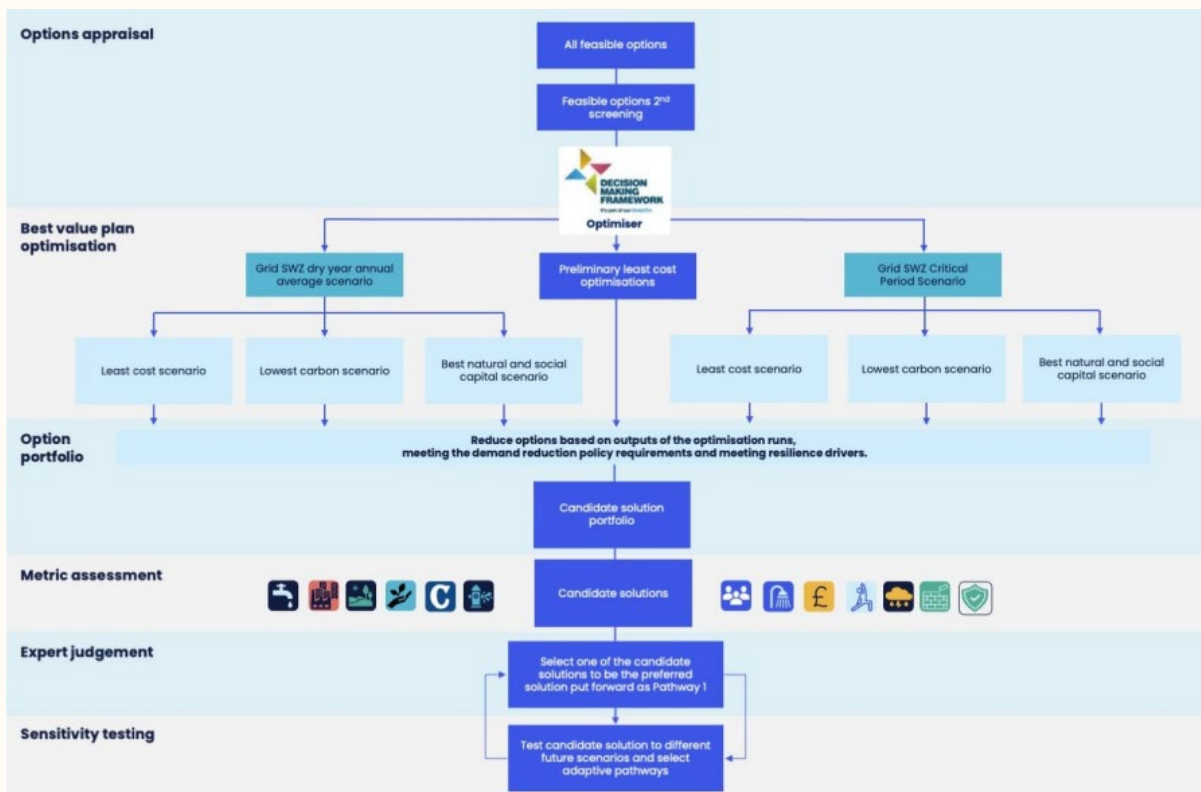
Options appraisal

All feasible options

Feasible options 2$^{nd}$ screening

DECISION MAKING FRAMEWORK

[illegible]

Optimiser

Best value plan optimisation

Grid SWZ dry year annual average scenario

Preliminary least cost optimisations

Grid SWZ Critical Period Scenario

Least cost scenario

Lowest carbon scenario

Best natural and social capital scenario

Least cost scenario

Lowest carbon scenario

Best natural and social capital scenario

Option portfolio

Reduce options based on outputs of the optimisation runs, meeting the demand reduction policy requirements and meeting resilience drivers.

Candidate solution portfolio

Metric assessment

C

Candidate solutions

£

Expert judgement

Select one of the candidate solutions to be the preferred solution put forward as Pathway 1

Sensitivity testing

Test candidate solution to different future scenarios and select adaptive pathways